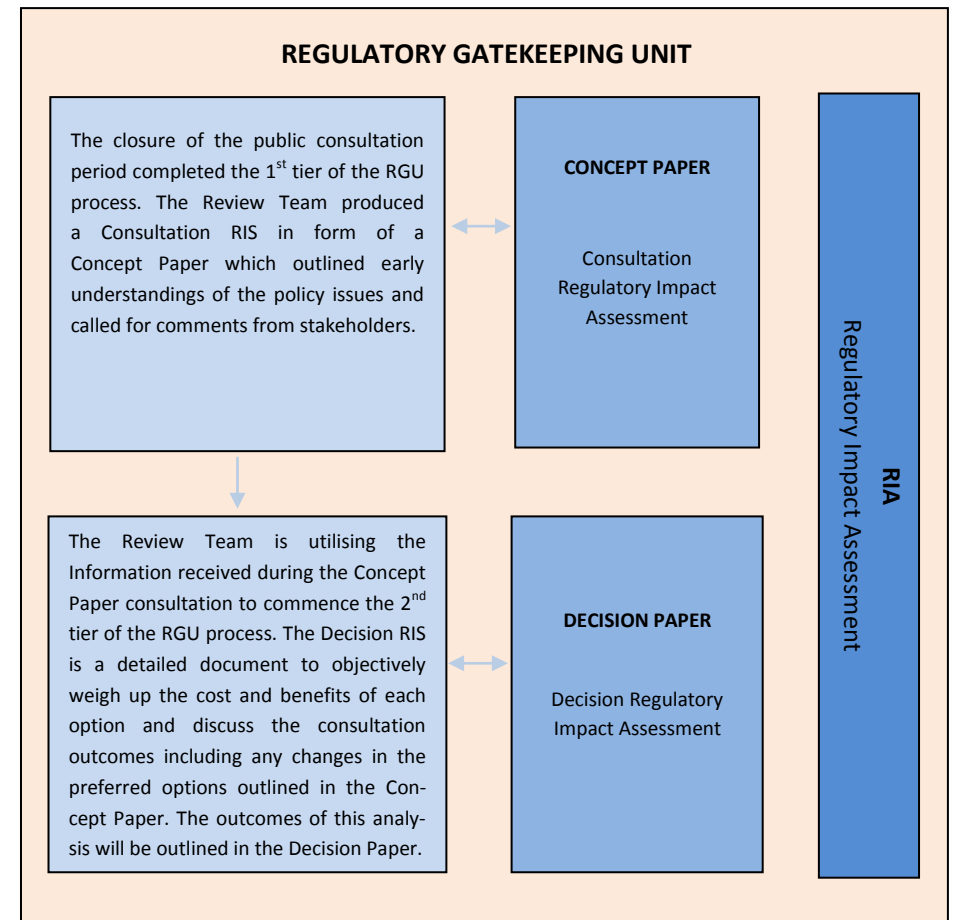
REGULATORY GATEKEEPING UNIT

The closure of the public consultation period completed the 1$^{st}$ tier of the RGU process. The Review Team produced a Consultation RIS in form of a Concept Paper which outlined early understandings of the policy issues and called for comments from stakeholders.

CONCEPT PAPER

Consultation Regulatory Impact Assessment

RIA

Regulatory Impact Assessment

The Review Team is utilising the Information received during the Concept Paper consultation to commence the 2$^{nd}$ tier of the RGU process. The Decision RIS is a detailed document to objectively weigh up the cost and benefits of each option and discuss the consultation outcomes including any changes in the preferred options outlined in the Concept Paper. The outcomes of this analysis will be outlined in the Decision Paper.

DECISION PAPER

Decision Regulatory Impact Assessment